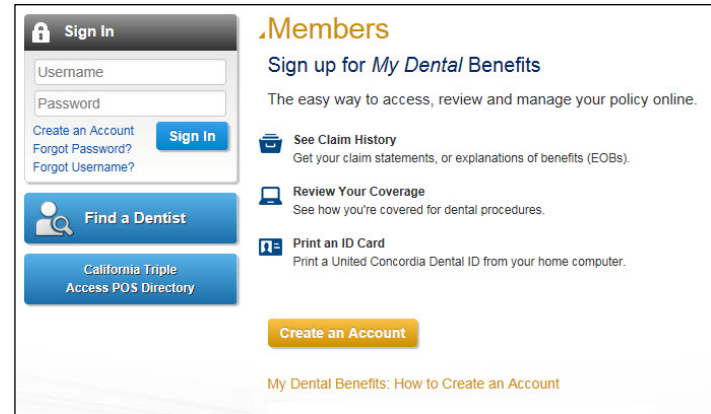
Sign In

Username

Password

Create an Account
Forgot Password?
Forgot Username?

Sign In

Find a Dentist

California Triple Access POS Directory

Members

Sign up for *My Dental* Benefits

The easy way to access, review and manage your policy online.

See Claim History
Get your claim statements, or explanations of benefits (EOBs).

Review Your Coverage
See how you're covered for dental procedures.

Print an ID Card
Print a United Concordia Dental ID from your home computer.

Create an Account

My Dental Benefits: How to Create an Account